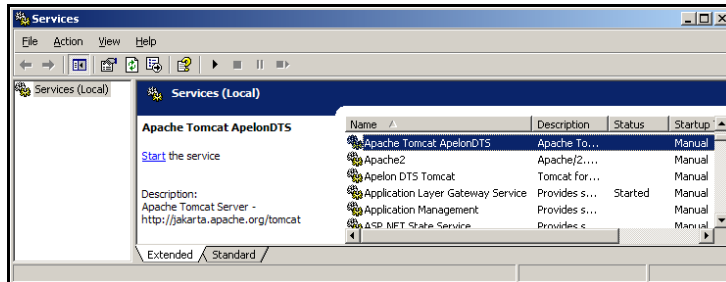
Services

File Action View Help

Services (Local)

Services (Local)

Apache Tomcat ApelonDTS

Start the service

Description:
Apache Tomcat Server - http://jakarta.apache.org/tomcat

| Name | Description | Status | Startup |
|---|---|---|---|
| Apache Tomcat ApelonDTS | Apache To... | | Manual |
| Apache2 | Apache/2.... | | Manual |
| Apelon DTS Tomcat | Tomcat for... | | Manual |
| Application Layer Gateway Service | Provides s... | Started | Manual |
| Application Management | Provides s... | | Manual |
| ASP.NET State Service | Provides s... | | Manual |

Extended Standard